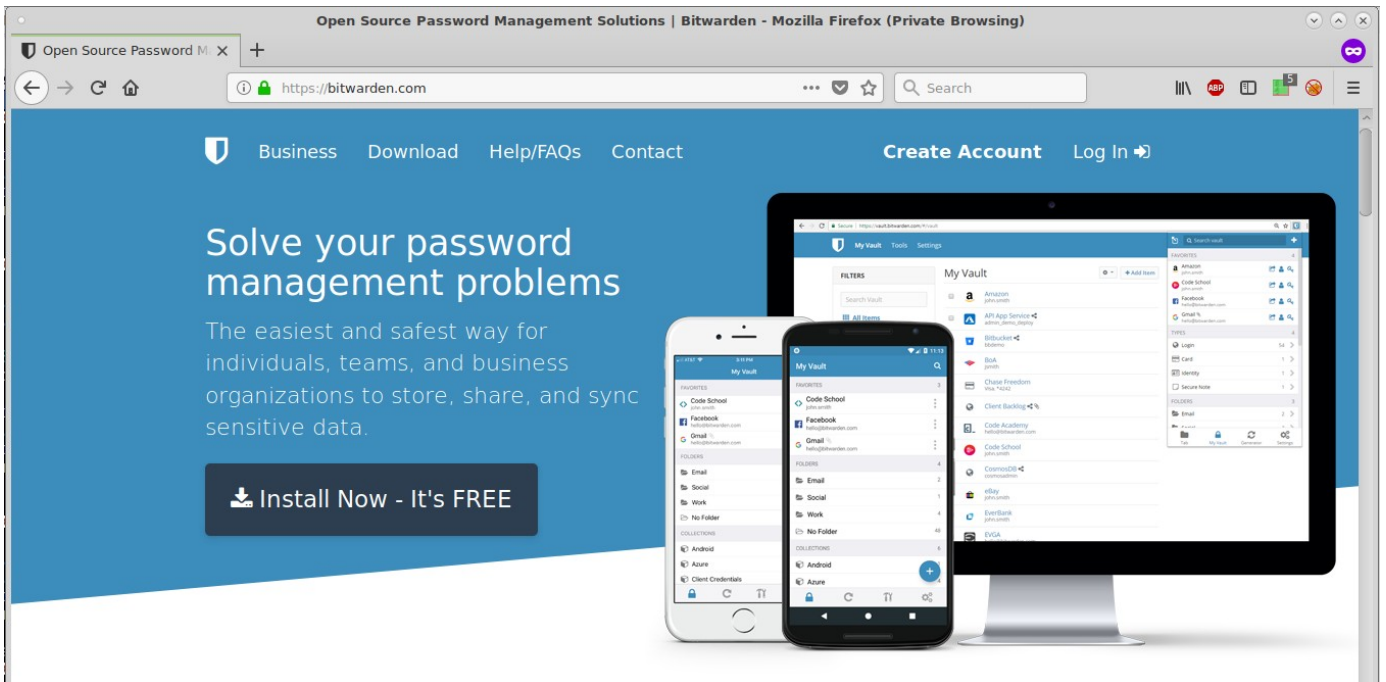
Open Source Password Management Solutions | Bitwarden - Mozilla Firefox (Private Browsing)

Open Source Password M

https://bitwarden.com

Search

Business Download Help/FAQs Contact Create Account Log In

Solve your password management problems

The easiest and safest way for individuals, teams, and business organizations to store, share, and sync sensitive data.

Install Now - It's FREE

My Vault Tools Settings

FILTERS

Search Vault

All Items

My Vault

Add item

Amazon
john.smith

API App Service
admin_demo_deploy

Bitbucket
bitdemo

BoA
jsmith

Chase Freedom
Visa, *4242

Client Backlog

Code Academy
hello@bitwarden.com

Code School
john.smith

CosmosDB
cosmosadmin

eBay
john.smith

EverBank
john.smith

EVGA

Search Vault

FAVORITES

Amazon
john.smith

Code School
john.smith

Facebook
hello@bitwarden.com

Gmail
hello@bitwarden.com

TYPES

Login

Card

Identity

Secure Note

FOLDERS

Email

Tab My Vault Generator Settings

My Vault

FAVORITES

Code School
john.smith

Facebook
hello@bitwarden.com

Gmail
hello@bitwarden.com

FOLDERS

Email

Social

Work

No Folder

COLLECTIONS

Android

Azure

Client Credentials

My Vault

FAVORITES

Code School
john.smith

Facebook
hello@bitwarden.com

Gmail
hello@bitwarden.com

FOLDERS

Email

Social

Work

No Folder

COLLECTIONS

Android

Azure